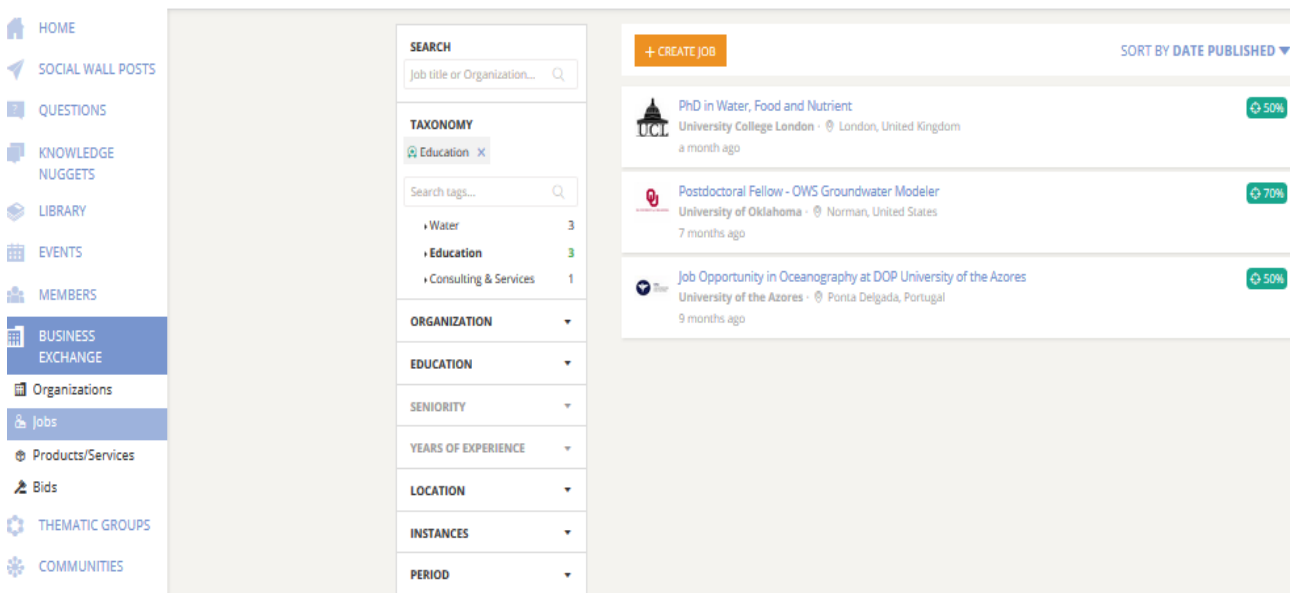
HOME
SOCIAL WALL POSTS
QUESTIONS
KNOWLEDGE NUGGETS
LIBRARY
EVENTS
MEMBERS
BUSINESS EXCHANGE
Organizations
Jobs
Products/Services
Bids
THEMATIC GROUPS
COMMUNITIES

SEARCH
Job title or Organization...
TAXONOMY
Education ×
Search tags...
Water 3
Education 3
Consulting & Services 1
ORGANIZATION
EDUCATION
SENIORITY
YEARS OF EXPERIENCE
LOCATION
INSTANCES
PERIOD

+ CREATE JOB
SORT BY DATE PUBLISHED

UCL
PhD in Water, Food and Nutrient
University College London · London, United Kingdom
a month ago
50%

Postdoctoral Fellow - OWS Groundwater Modeler
University of Oklahoma · Norman, United States
7 months ago
70%

Job Opportunity in Oceanography at DOP University of the Azores
University of the Azores · Ponta Delgada, Portugal
9 months ago
50%